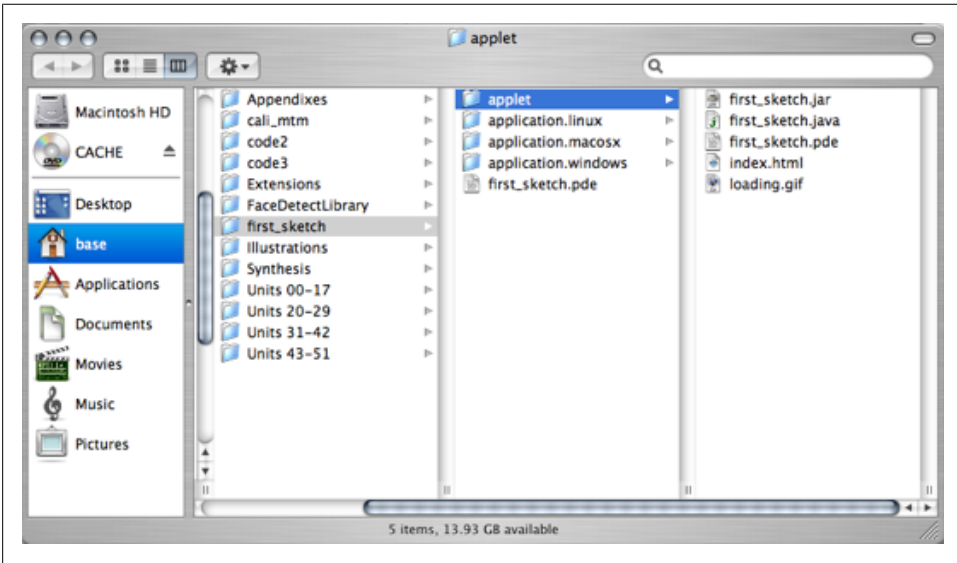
applet

Macintosh HD
CACHE
Desktop
base
Applications
Documents
Movies
Music
Pictures

Appendixes
cali_mtm
code2
code3
Extensions
FaceDetectLibrary
first_sketch
Illustrations
Synthesis
Units 00-17
Units 20-29
Units 31-42
Units 43-51

applet
application.linux
application.macosx
application.windows
first_sketch.pde

first_sketch.jar
first_sketch.java
first_sketch.pde
index.html
loading.gif

5 items, 13.93 GB available